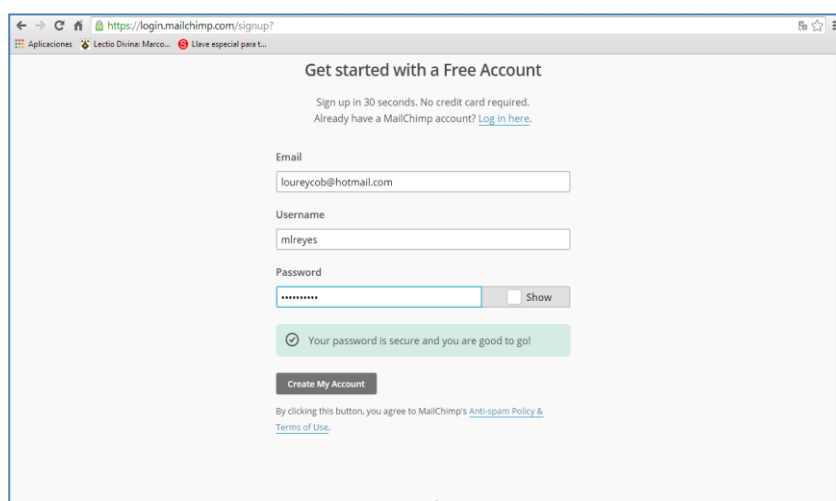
https://login.mailchimp.com/signup?

Aplicaciones Lectio Divina: Marco... Llave especial para t...

Get started with a Free Account

Sign up in 30 seconds. No credit card required. Already have a MailChimp account? Log in here.

Email

loureycob@hotmail.com

Username

mlreyes

Password

••••••••••• Show

Your password is secure and you are good to go!

Create My Account

By clicking this button, you agree to MailChimp's Anti-spam Policy & Terms of Use.